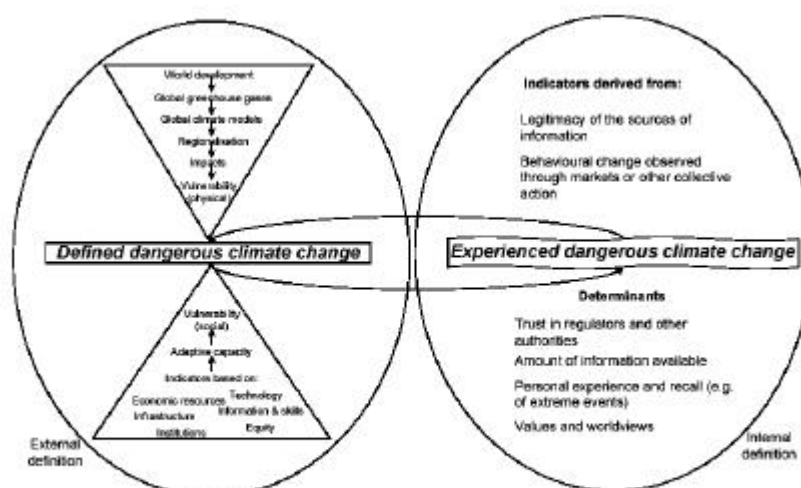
World development
Global greenhouse gases
Global climate models
Regionalisation
Impacts
Vulnerability (physical)

Defined dangerous climate change

Vulnerability (social)
Adaptive capacity
Indicators based on:
Economic resources
Technology
Infrastructure
Information & skills
Institutions
Equity

External definition

Indicators derived from:

Legitimacy of the sources of information

Behavioural change observed through markets or other collective action

Experienced dangerous climate change

Determinants

Trust in regulators and other authorities

Amount of information available

Personal experience and recall (e.g. of extreme events)

Values and worldviews

Internal definition